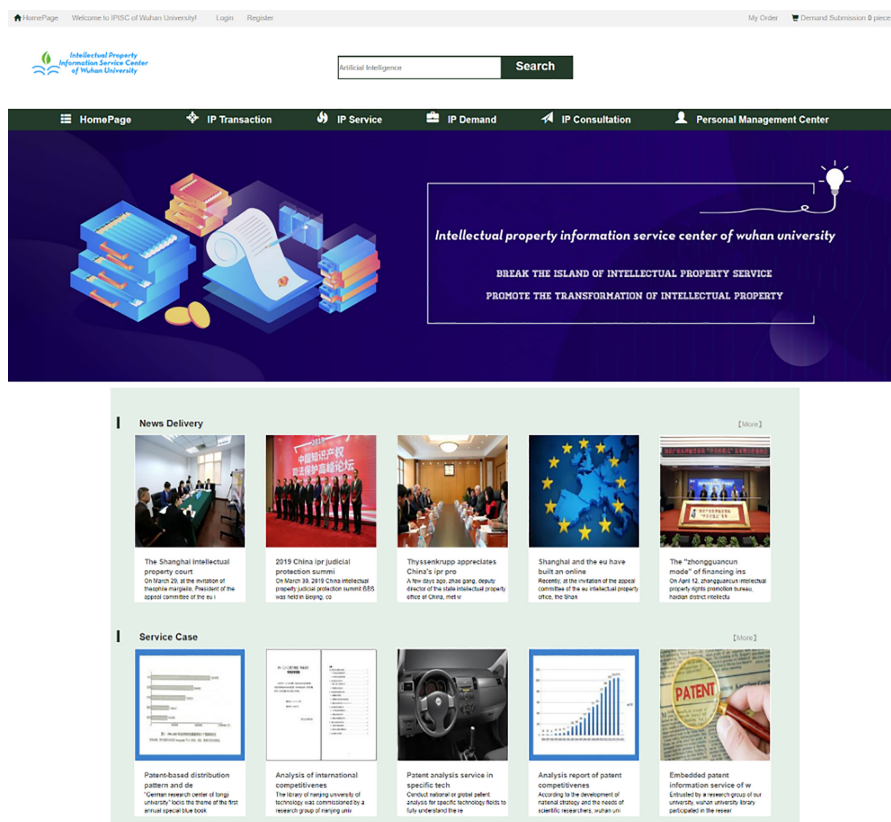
HomePage Welcome to IPISC of Wuhan University! Login Register

My Order Demand Submission 0 piece

Intellectual Property Information Service Center of Wuhan University

Artificial Intelligence

Search

HomePage IP Transaction IP Service IP Demand IP Consultation Personal Management Center

Intellectual property information service center of wuhan university

BREAK THE ISLAND OF INTELLECTUAL PROPERTY SERVICE

PROMOTE THE TRANSFORMATION OF INTELLECTUAL PROPERTY

News Delivery

【More】

中国知识产权司法保护高峰论坛

The Shanghai intellectual property court
On March 29, at the invitation of theophile margelle, President of the appeal committee of the eu i

2019 China ipr judicial protection summi
On March 30, 2019 China intellectual property judicial protection summit BBS was held in beijing, co

Thyssenkrupp appreciates China's ipr pro
A few days ago, zhao gang, deputy director of the state intellectual property office of China, met w

Shanghai and the eu have built an online
Recently, at the invitation of the appeal committee of the eu intellectual property office, the Shan

The "zhongguancun mode" of financing ins
On April 12, zhongguancun intellectual property rights promotion bureau, haidian district intellectu

Service Case

【More】

PATENT

Patent-based distribution pattern and de
"German research center of tongji university" locks the theme of the first annual special blue book

Analysis of international competitivenes
The library of nanjing university of technology was commissioned by a research group of nanjing univ

Patent analysis service in specific tech
Conduct national or global patent analysis for specific technology fields to fully understand the re

Analysis report of patent competitivenes
According to the development of national strategy and the needs of scientific researchers, wuhan uni

Embedded patent information service of w
Entrusted by a research group of our university, wuhan university library participated in the resear